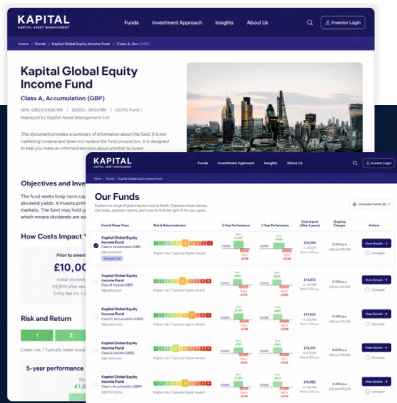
KAPITAL
KAPITAL ASSET MANAGEMENT

Funds Investment Approach Insights About Us

Investor Login

Home > Funds > Kapital Global Equity Income Fund > Class A, Accumulation (GBP)

Kapital Global Equity Income Fund

Class A, Accumulation (GBP)

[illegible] | UCITS Fund

Managed by Kapital Asset Management Ltd

This document provides a summary of information about this fund. It is not marketing material and does not replace the fund prospectus. It is designed to help you make an informed decision about whether to invest.

Objectives and Inve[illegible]

The fund seeks long-term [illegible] dividend yields. It invests prim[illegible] markets. The fund may hold up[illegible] which means dividends are rei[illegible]

How Costs Impact Y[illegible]

Prior to investi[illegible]

£10,0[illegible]

Risk and Return

1 2

Lower risk / Typically lower rewa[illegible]

5-year performance

KAPITAL
KAPITAL ASSET MANAGEMENT

Funds Investment Approach Insights About Us

Investor Login

Our Funds

Explore our range of global equity income funds. Compare share classes, risk levels, and find the right fit for your goals.

Fund & Share Class | Risk & Reward Indicator | 1 Year Performance | 5 Year Performance | Unit Price | Ongoing Charges | Actions

Kapital Global Equity Income Fund
Class A, Accumulation (GBP)

Kapital Global Equity Income Fund
Class A, Income (GBP)

Kapital Global Equity Income Fund
Class B, Accumulation (GBP)

Kapital Global Equity Income Fund
Class B, Income (GBP)

Kapital Global Equity Income Fund
Class C, Accumulation (GBP)

Lower risk / Typically lower reward — Higher risk / Typically higher reward

View Details
Compare